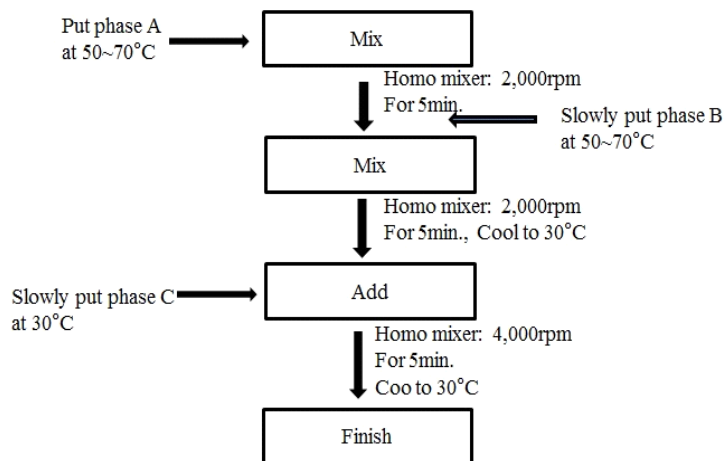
Put phase A
at 50~70°C

Mix

Homo mixer: 2,000rpm
For 5min.

Slowly put phase B
at 50~70°C

Mix

Homo mixer: 2,000rpm
For 5min., Cool to 30°C

Slowly put phase C
at 30°C

Add

Homo mixer: 4,000rpm
For 5min.
Coo to 30°C

Finish